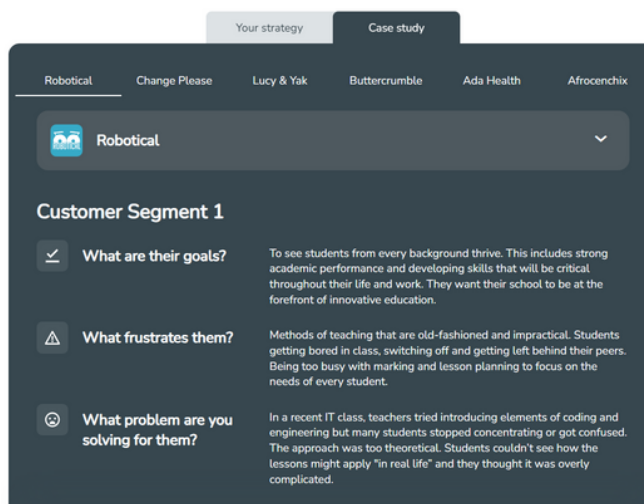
Your strategy Case study

Robotical Change Please Lucy & Yak Buttercrumble Ada Health Afrocenchix

Robotical

Customer Segment 1

What are their goals?

To see students from every background thrive. This includes strong academic performance and developing skills that will be critical throughout their life and work. They want their school to be at the forefront of innovative education.

What frustrates them?

Methods of teaching that are old-fashioned and impractical. Students getting bored in class, switching off and getting left behind their peers. Being too busy with marking and lesson planning to focus on the needs of every student.

What problem are you solving for them?

In a recent IT class, teachers tried introducing elements of coding and engineering but many students stopped concentrating or got confused. The approach was too theoretical. Students couldn't see how the lessons might apply "in real life" and they thought it was overly complicated.